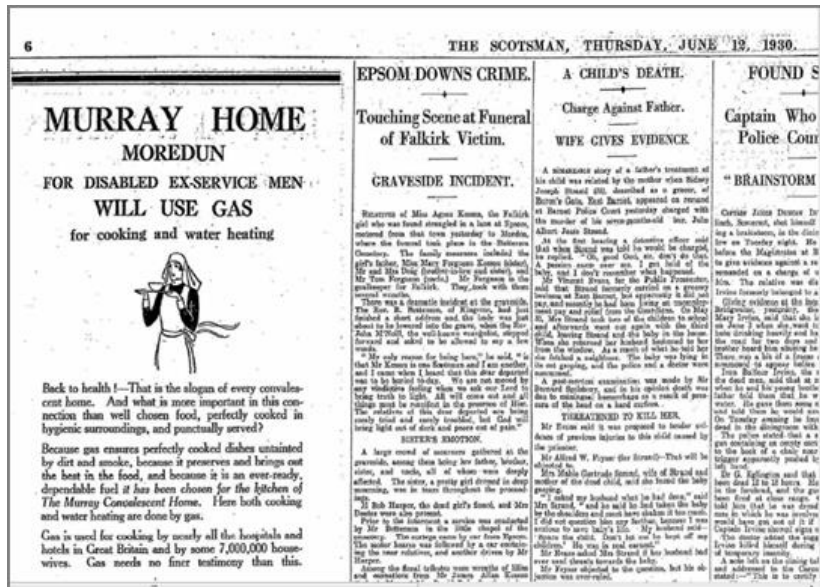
6 THE SCOTSMAN, THURSDAY, JUNE 12, 1930.

MURRAY HOME

MOREDUN

FOR DISABLED EX-SERVICE MEN

WILL USE GAS

for cooking and water heating

Back to health!—That is the slogan of every convalescent home. And what is more important in this connection than well chosen food, perfectly cooked in hygienic surroundings, and punctually served?

Because gas ensures perfectly cooked dishes untainted by dirt and smoke, because it preserves and brings out the best in the food, and because it is an ever-ready, dependable fuel it has been chosen for the kitchen of The Murray Convalescent Home. Here both cooking and water heating are done by gas.

Gas is used for cooking by nearly all the hospitals and hotels in Great Britain and by some 7,000,000 housewives. Gas needs no finer testimony than this.

EPSOM DOWNS CRIME.

Touching Scene at Funeral of Falkirk Victim.

GRAVESIDE INCIDENT.

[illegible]

SISTER'S EMOTION.

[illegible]

A CHILD'S DEATH.

Charge Against Father.

WIFE GIVES EVIDENCE.

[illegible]

THREATENED TO KILL HER.

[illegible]

FOUND S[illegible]

Captain Who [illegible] Police Cour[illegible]

"BRAINSTORM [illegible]

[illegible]